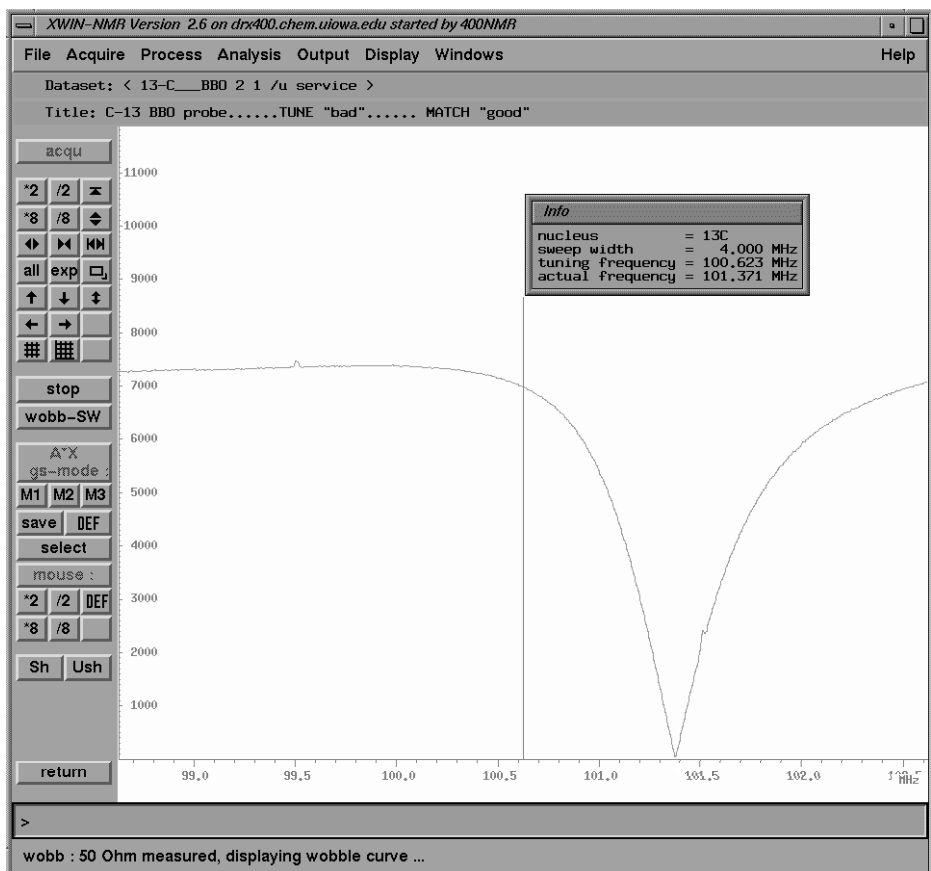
XWIN-NMR Version 2.6 on drx400.chem.uiowa.edu started by 400NMR

File Acquire Process Analysis Output Display Windows Help

Dataset: < 13-C___BBO 2 1 /u service >

Title: C-13 BBO probe......TUNE "bad"...... MATCH "good"

acqu

*2 /2

*8 /8

all exp

stop

wobb-SW

A^X
gs-mode :

M1 M2 M3

save DEF

select

mouse :

*2 /2 DEF

*8 /8

Sh Ush

return

11000
10000
9000
8000
7000
6000
5000
4000
3000
2000
1000

Info

nucleus = 13C
sweep width = 4.000 MHz
tuning frequency = 100.623 MHz
actual frequency = 101.371 MHz

99.0 99.5 100.0 100.5 101.0 101.5 102.0 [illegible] MHz

>

wobb : 50 Ohm measured, displaying wobble curve ...